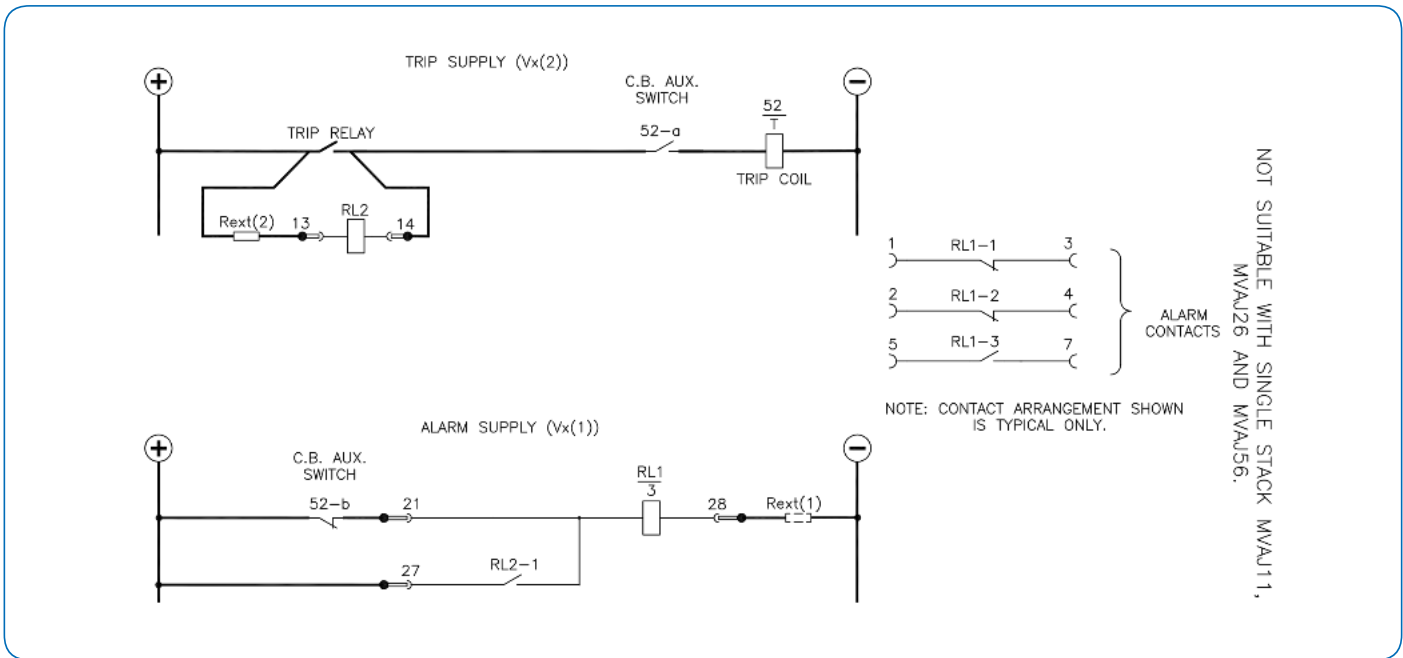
TRIP SUPPLY (Vx(2))

+

−

C.B. AUX. SWITCH

52
T

TRIP RELAY

52−a

TRIP COIL

Rext(2) 13 RL2 14

1 RL1−1 3

2 RL1−2 4

5 RL1−3 7

ALARM CONTACTS

NOTE: CONTACT ARRANGEMENT SHOWN IS TYPICAL ONLY.

ALARM SUPPLY (Vx(1))

+

−

C.B. AUX. SWITCH

RL1
3

52−b 21

28 Rext(1)

27 RL2−1

NOT SUITABLE WITH SINGLE STACK MVAJ11, MVAJ26 AND MVAJ56.